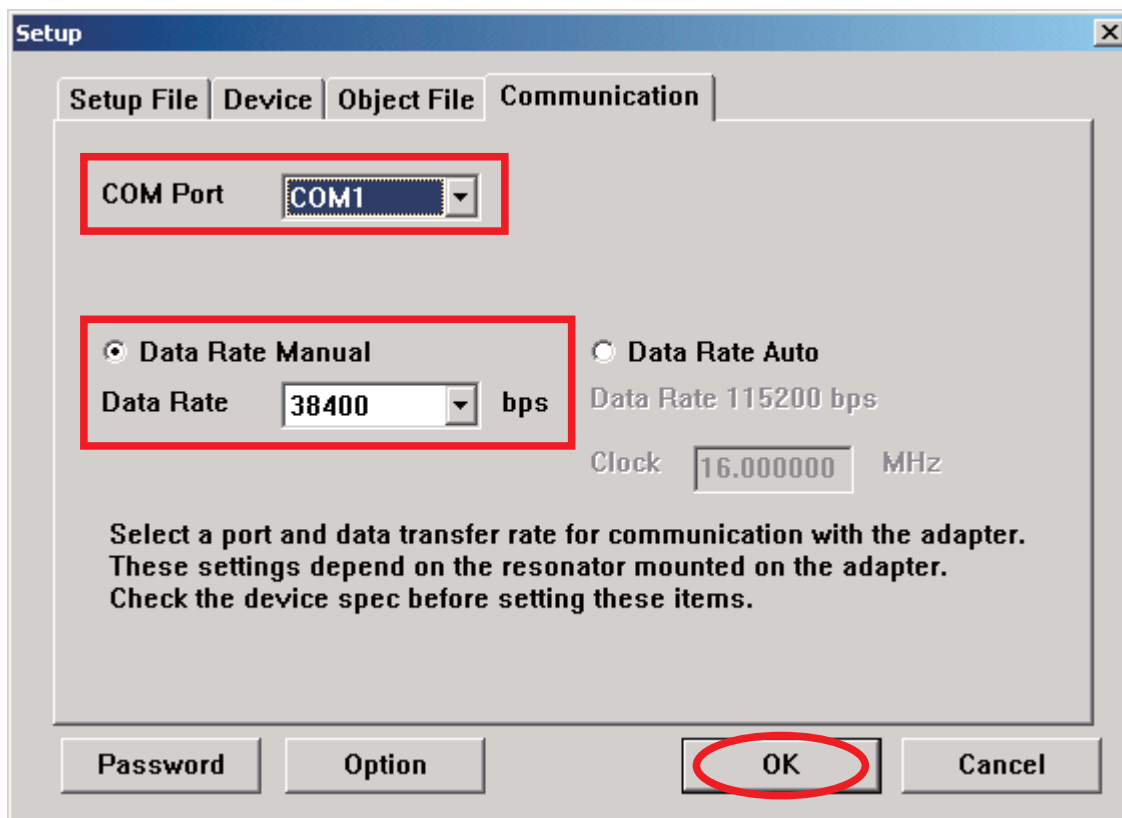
Setup

Setup File | Device | Object File | Communication

COM Port COM1

Data Rate Manual
Data Rate 38400 bps

Data Rate Auto
Data Rate 115200 bps
Clock 16.000000 MHz

Select a port and data transfer rate for communication with the adapter. These settings depend on the resonator mounted on the adapter. Check the device spec before setting these items.

Password Option OK Cancel